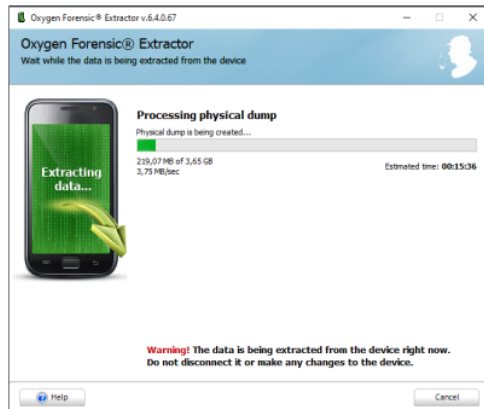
Oxygen Forensic® Extractor v.6.4.0.67

Oxygen Forensic® Extractor
Wait while the data is being extracted from the device

Extracting data...

Processing physical dump
Physical dump is being created...
219,07 MB of 3,65 GB
3,75 MB/sec
Estimated time: 00:15:36

Warning! The data is being extracted from the device right now. Do not disconnect it or make any changes to the device.

Help
Cancel